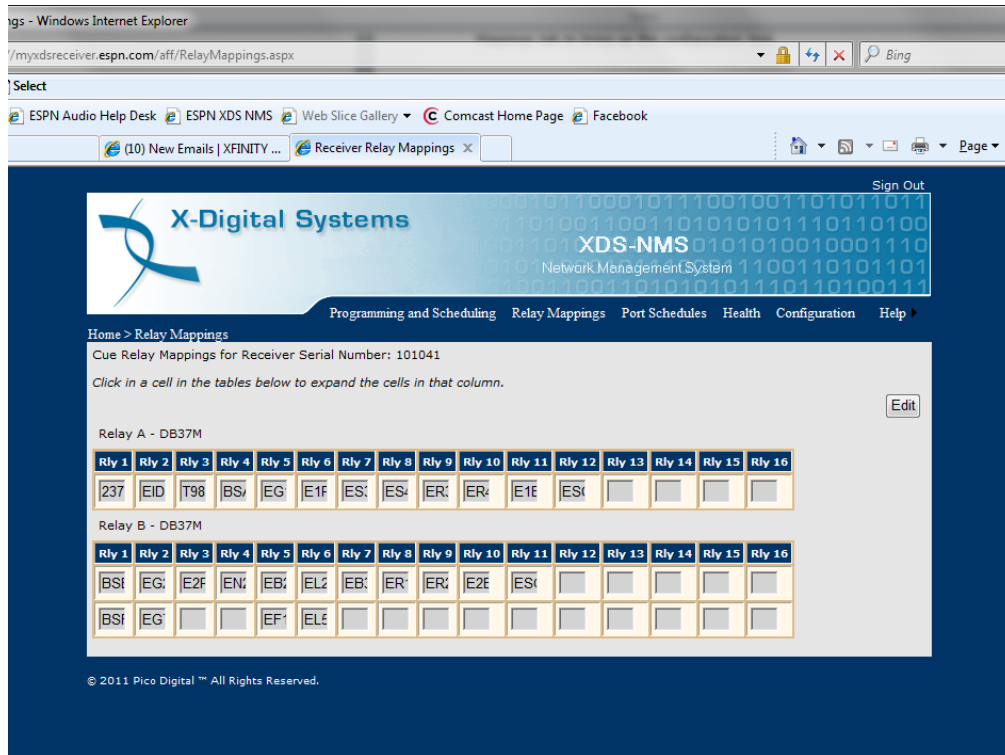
ngs - Windows Internet Explorer

/myxdsreceiver.espn.com/aff/RelayMappings.aspx

Bing

Select

ESPN Audio Help Desk ESPN XDS NMS Web Slice Gallery Comcast Home Page Facebook

(10) New Emails | XFINITY ... Receiver Relay Mappings

Page

Sign Out

X-Digital Systems

XDS-NMS
Network Management System

Programming and Scheduling Relay Mappings Port Schedules Health Configuration Help

Home > Relay Mappings

Cue Relay Mappings for Receiver Serial Number: 101041

Click in a cell in the tables below to expand the cells in that column.

Edit

Relay A - DB37M

| Rly 1 | Rly 2 | Rly 3 | Rly 4 | Rly 5 | Rly 6 | Rly 7 | Rly 8 | Rly 9 | Rly 10 | Rly 11 | Rly 12 | Rly 13 | Rly 14 | Rly 15 | Rly 16 |
|---|---|---|---|---|---|---|---|---|---|---|---|---|---|---|---|
| 237 | EID | T98 | BS/ | EG | E1F | ES: | ES4 | ER: | ER4 | E1E | ES( | | | | |

Relay B - DB37M

| Rly 1 | Rly 2 | Rly 3 | Rly 4 | Rly 5 | Rly 6 | Rly 7 | Rly 8 | Rly 9 | Rly 10 | Rly 11 | Rly 12 | Rly 13 | Rly 14 | Rly 15 | Rly 16 |
|---|---|---|---|---|---|---|---|---|---|---|---|---|---|---|---|
| BSI | EG: | E2F | EN: | EB: | EL2 | EB: | ER' | ER: | E2E | ES( | | | | | |
| BSI | EG' | | | EF' | EL5 | | | | | | | | | | |

© 2011 Pico Digital ™ All Rights Reserved.